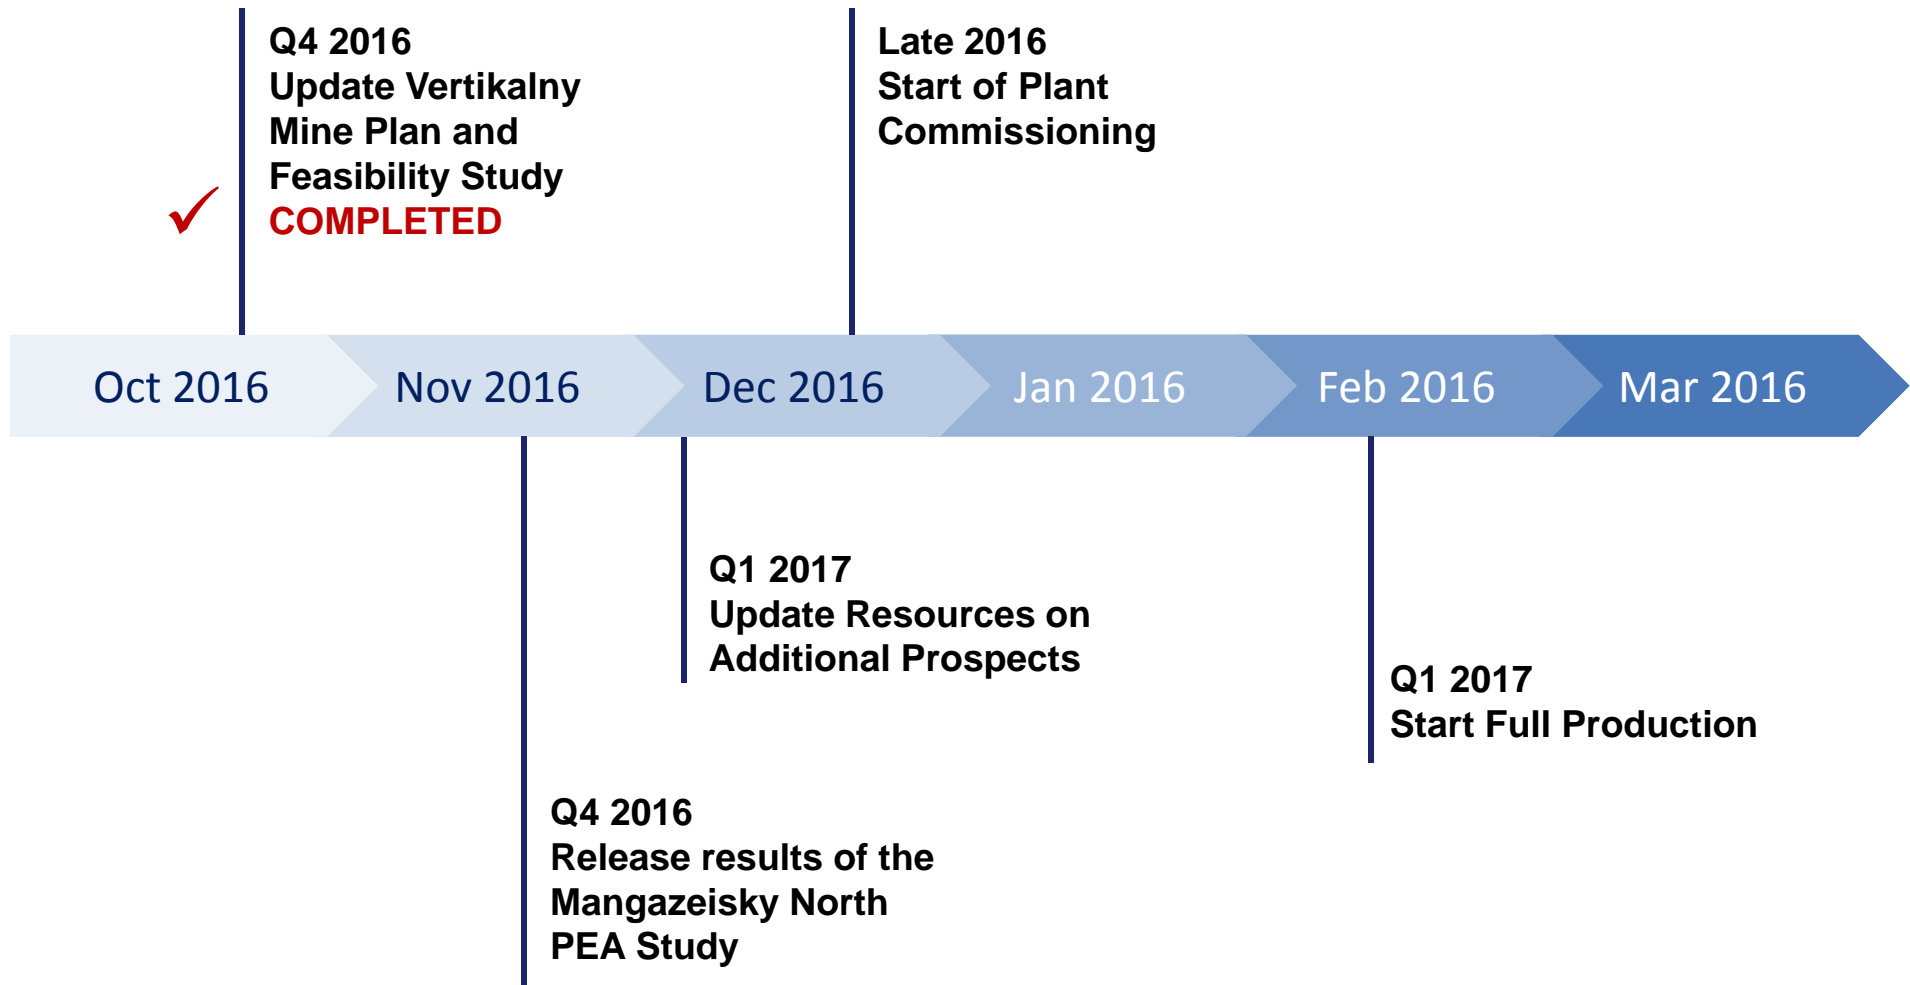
Q4 2016
Update Vertikalny Mine Plan and Feasibility Study
COMPLETED

Late 2016
Start of Plant Commissioning

Oct 2016

Nov 2016

Dec 2016

Jan 2016

Feb 2016

Mar 2016

Q1 2017
Update Resources on Additional Prospects

Q1 2017
Start Full Production

Q4 2016
Release results of the Mangazeisky North PEA Study